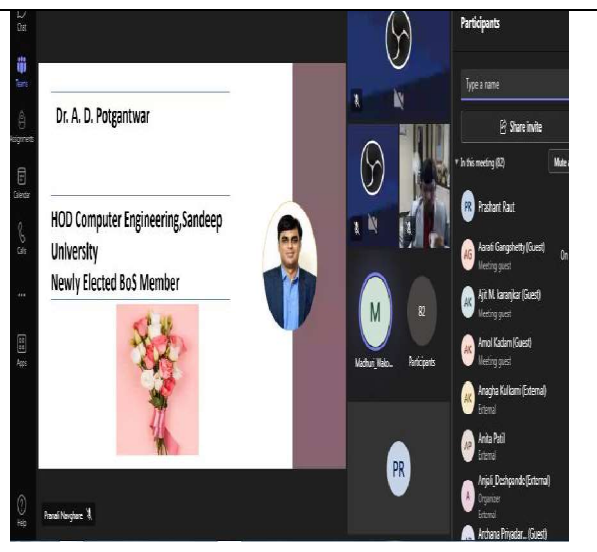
Chat
Teams
Assignments
Calendar
Calls
...
Apps
Help

Dr. A. D. Potgantwar

HOD Computer Engineering,Sandeep University
Newly Elected BoS Member

M
Madhuri_Wako...
82
Participants
PR

Pranali Navghare

Participants
Type a name
Share invite
In this meeting (82)
Mute all
PR Prashant Raut
AG Aarati Gangshetty (Guest)
Meeting guest
AK Ajit M. karanjkar (Guest)
Meeting guest
AK Amol Kadam (Guest)
Meeting guest
AK Anagha Kulkarni (External)
External
AP Anita Patil
External
A Anjali_Deshpande (External)
Organizer
External
Archana Priyadar... (Guest)